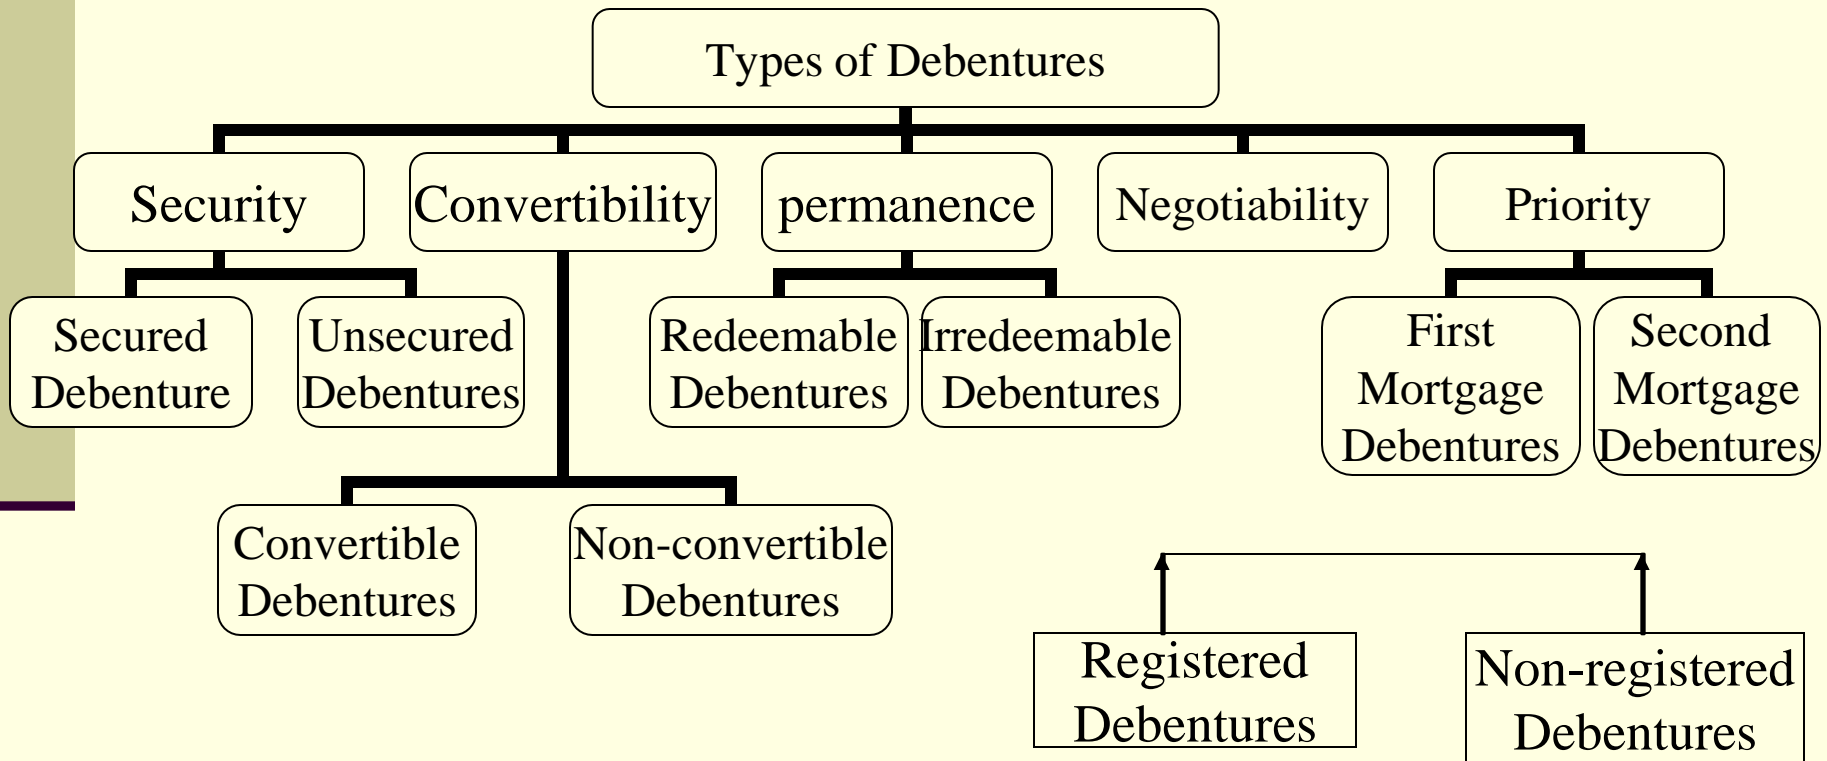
Types of Debentures

Security

Convertibility

permanence

Negotiability

Priority

Secured Debenture

Unsecured Debentures

Redeemable Debentures

Irredeemable Debentures

First Mortgage Debentures

Second Mortgage Debentures

Convertible Debentures

Non-convertible Debentures

Registered Debentures

Non-registered Debentures